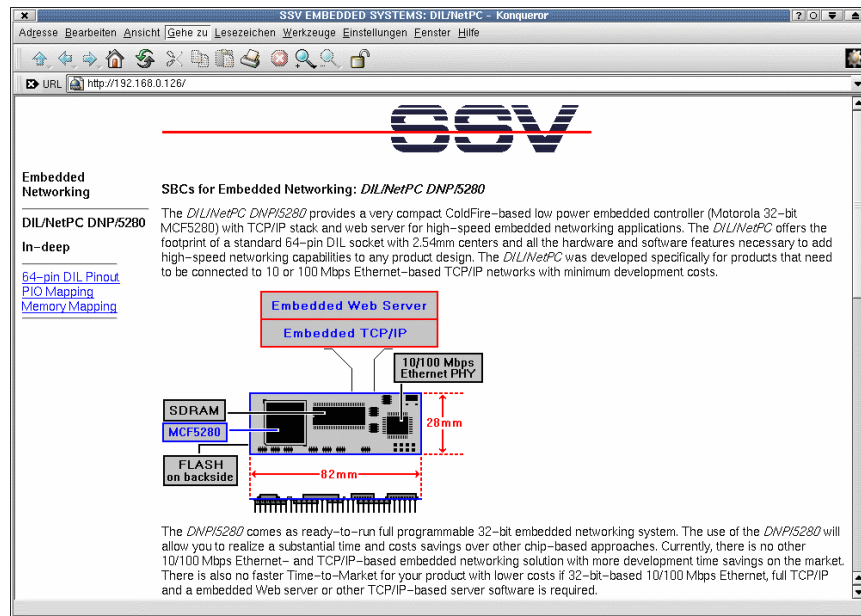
SSV EMBEDDED SYSTEMS: DIL/NetPC - Konqueror

Adresse Bearbeiten Ansicht Gehe zu Lesezeichen Werkzeuge Einstellungen Fenster Hilfe

URL http://192.168.0.126/

SSV

Embedded Networking

DIL/NetPC DNP/5280

In-deep

64-pin DIL Pinout
PIO Mapping
Memory Mapping

SBCs for Embedded Networking: DIL/NetPC DNP/5280

The DIL/NetPC DNP/5280 provides a very compact ColdFire-based low power embedded controller (Motorola 32-bit MCF5280) with TCP/IP stack and web server for high-speed embedded networking applications. The DIL/NetPC offers the footprint of a standard 64-pin DIL socket with 2.54mm centers and all the hardware and software features necessary to add high-speed networking capabilities to any product design. The DIL/NetPC was developed specifically for products that need to be connected to 10 or 100 Mbps Ethernet-based TCP/IP networks with minimum development costs.

Embedded Web Server
Embedded TCP/IP
10/100 Mbps Ethernet PHY
SDRAM
MCF5280
28mm
FLASH on backside
82mm

The DNP/5280 comes as ready-to-run full programmable 32-bit embedded networking system. The use of the DNP/5280 will allow you to realize a substantial time and costs savings over other chip-based approaches. Currently, there is no other 10/100 Mbps Ethernet- and TCP/IP-based embedded networking solution with more development time savings on the market. There is also no faster Time-to-Market for your product with lower costs if 32-bit-based 10/100 Mbps Ethernet, full TCP/IP and a embedded Web server or other TCP/IP-based server software is required.